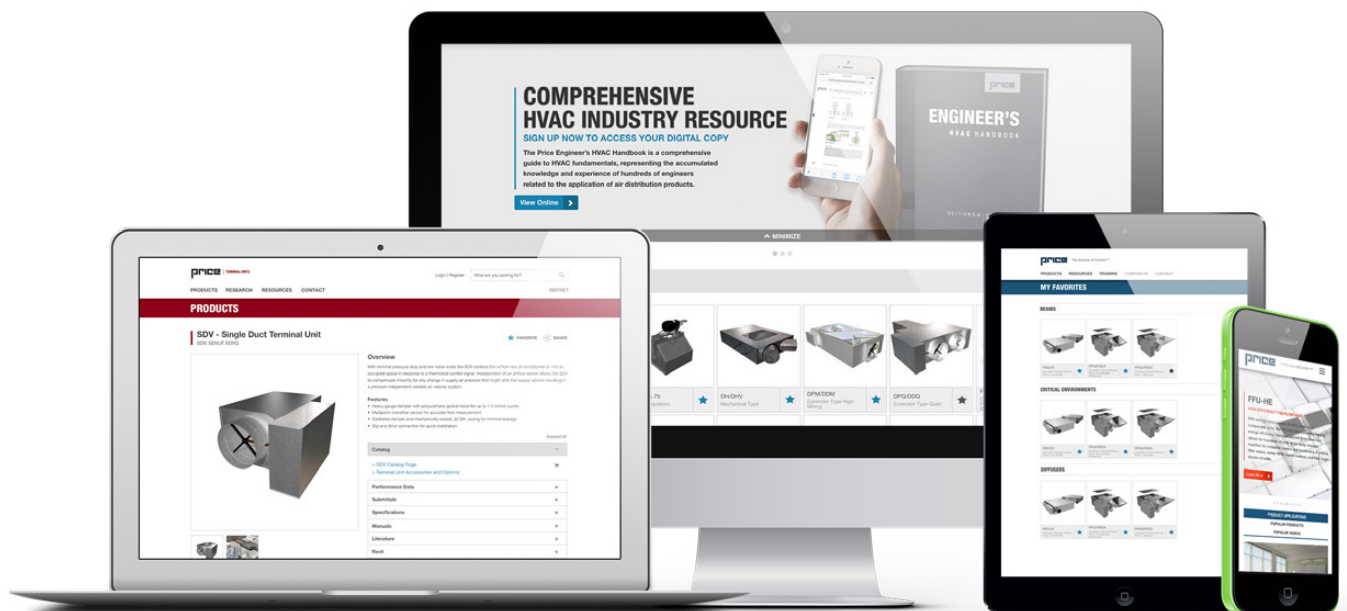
COMPREHENSIVE HVAC INDUSTRY RESOURCE

SIGN UP NOW TO ACCESS YOUR DIGITAL COPY

The Price Engineer's HVAC Handbook is a comprehensive guide to HVAC fundamentals, representing the accumulated knowledge and experience of hundreds of engineers related to the application of air distribution products.

View Online

price

ENGINEER'S HVAC HANDBOOK

MINIMIZE

DH/DHV
Mechanical Type

DPM/DDM
Controller Type High-Mixing

DPQ/DDQ
Controller Type Quiet

price TERMINAL UNITS

Login | Register

What are you looking for?

PRODUCTS RESEARCH RESOURCES CONTACT

PRODUCTS

SDV - Single Duct Terminal Unit

FAVORITE SHARE

Overview

Features

Expand All

Catalog

SDV Catalog Page

Terminal Unit Accessories and Options

Performance Data

Submittals

Specifications

Manuals

Literature

Revit

price

PRODUCTS RESEARCH TRAINING

MY FAVORITES

BEAMS

CRITICAL ENVIRONMENTS

DIFFUSERS

price

FFU-HE

PRODUCT APPLICATIONS

POPULAR PRODUCTS